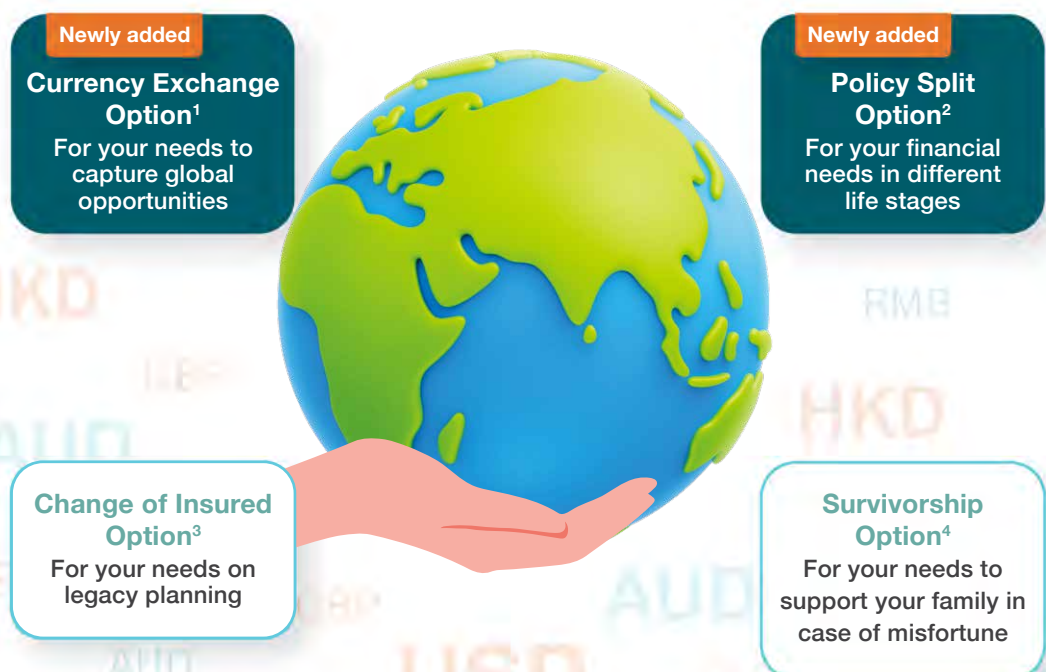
Newly added

Currency Exchange Option$^1$

For your needs to capture global opportunities

Newly added

Policy Split Option$^2$

For your financial needs in different life stages

HKD

RMB

HKD

AUD

Change of Insured Option$^3$

For your needs on legacy planning

Survivorship Option$^4$

For your needs to support your family in case of misfortune

AUD

USD